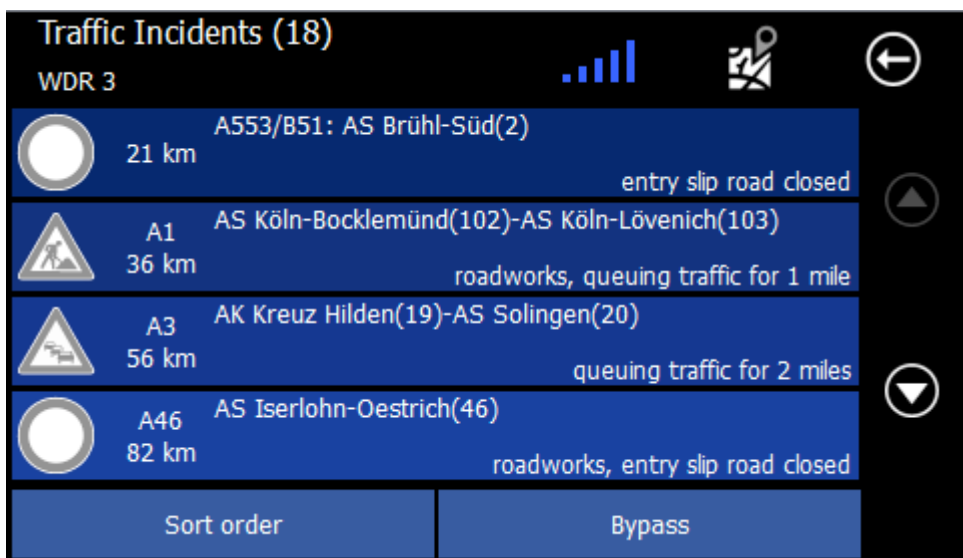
Traffic Incidents (18)
WDR 3

21 km
A553/B51: AS Brühl-Süd(2)
entry slip road closed

A1
36 km
AS Köln-Bocklemünd(102)-AS Köln-Lövenich(103)
roadworks, queuing traffic for 1 mile

A3
56 km
AK Kreuz Hilden(19)-AS Solingen(20)
queuing traffic for 2 miles

A46
82 km
AS Iserlohn-Oestrich(46)
roadworks, entry slip road closed

Sort order
Bypass